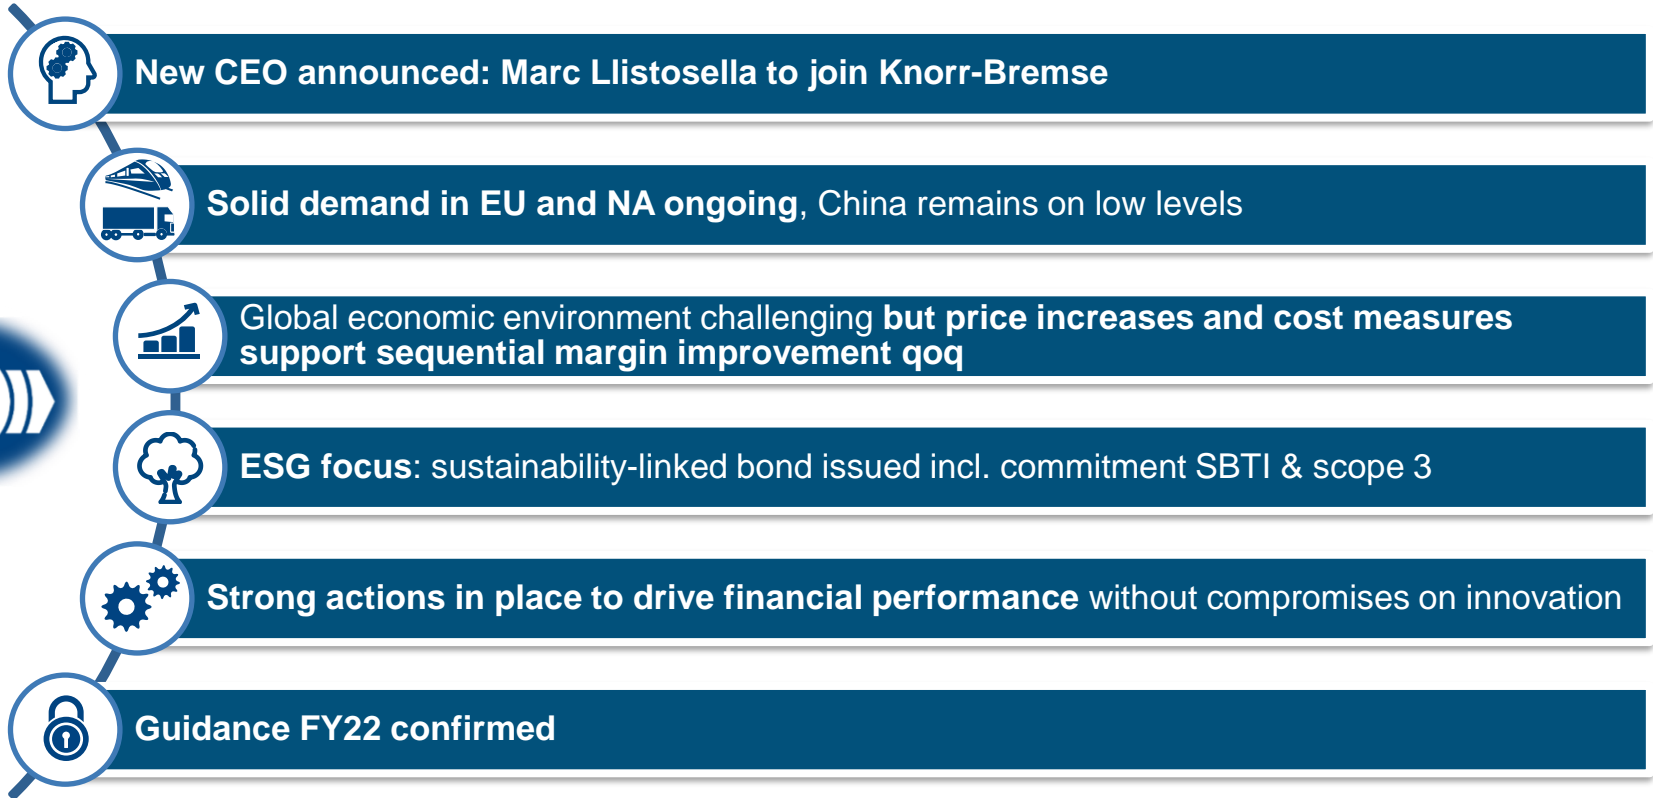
New CEO announced: Marc Llistosella to join Knorr-Bremse

Solid demand in EU and NA ongoing, China remains on low levels

Global economic environment challenging but price increases and cost measures support sequential margin improvement qoq

ESG focus: sustainability-linked bond issued incl. commitment SBTI & scope 3

Strong actions in place to drive financial performance without compromises on innovation

Guidance FY22 confirmed